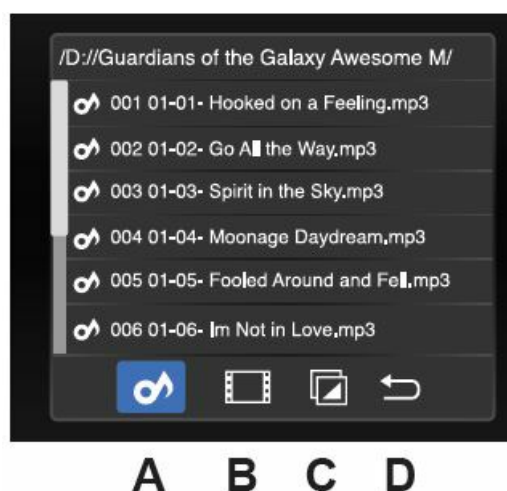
/D://Guardians of the Galaxy Awesome M/

001 01-01- Hooked on a Feeling.mp3

002 01-02- Go All the Way.mp3

003 01-03- Spirit in the Sky.mp3

004 01-04- Moonage Daydream.mp3

005 01-05- Fooled Around and Fell.mp3

006 01-06- Im Not in Love.mp3

A B C D